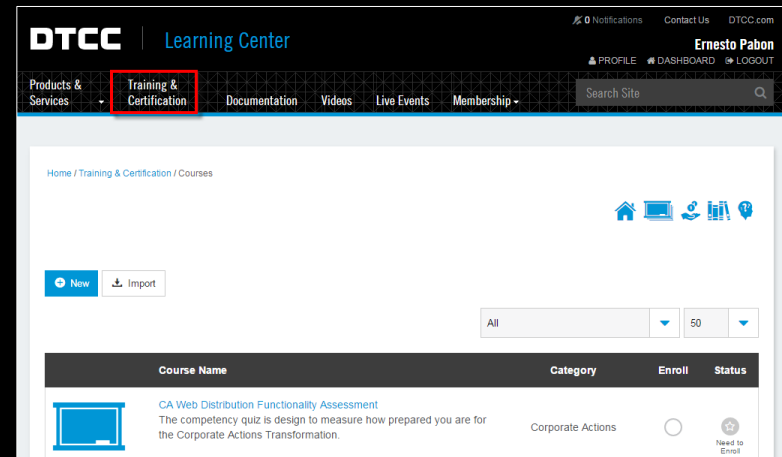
DTCC | Learning Center

0 Notifications Contact Us DTCC.com

Ernesto Pabon

PROFILE DASHBOARD LOGOUT

Products & Services
Training & Certification
Documentation
Videos
Live Events
Membership

Search Site

Home / Training & Certification / Courses

New
Import

All
50

| | Course Name | Category | Enroll | Status |
|---|---|---|---|---|
| | CA Web Distribution Functionality Assessment The competency quiz is design to measure how prepared you are for the Corporate Actions Transformation. | Corporate Actions | | Need to Enroll |